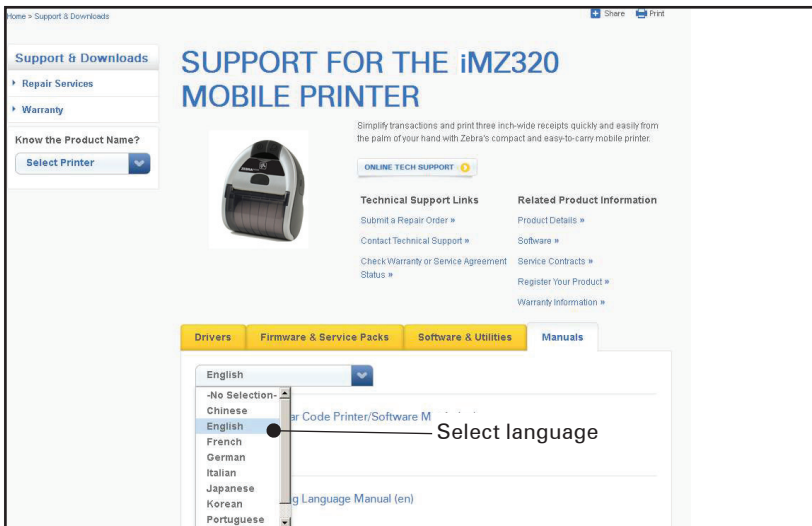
Home > Support & Downloads

Share Print

Support & Downloads

Repair Services

Warranty

Know the Product Name?

Select Printer

SUPPORT FOR THE iMZ320 MOBILE PRINTER

Simplify transactions and print three inch-wide receipts quickly and easily from the palm of your hand with Zebra's compact and easy-to-carry mobile printer.

ONLINE TECH SUPPORT

Technical Support Links

Submit a Repair Order »

Contact Technical Support »

Check Warranty or Service Agreement Status »

Related Product Information

Product Details »

Software »

Service Contracts »

Register Your Product »

Warranty Information »

Drivers | Firmware & Service Packs | Software & Utilities | Manuals

English

-No Selection-
Chinese
English
French
German
Italian
Japanese
Korean
Portuguese

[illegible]ar Code Printer/Software M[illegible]

Select language

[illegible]g Language Manual (en)